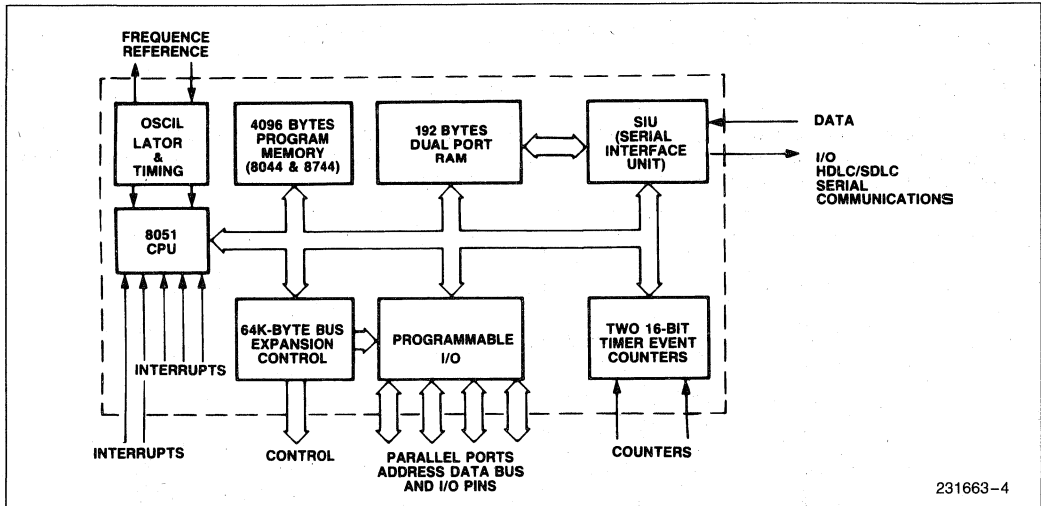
FREQUENCE REFERENCE

OSCIL LATOR & TIMING

4096 BYTES PROGRAM MEMORY (8044 & 8744)

192 BYTES DUAL PORT RAM

SIU (SERIAL INTERFACE UNIT)

DATA

I/O HDLC/SDLC SERIAL COMMUNICATIONS

8051 CPU

64K-BYTE BUS EXPANSION CONTROL

PROGRAMMABLE I/O

TWO 16-BIT TIMER EVENT COUNTERS

INTERRUPTS

INTERRUPTS

CONTROL

PARALLEL PORTS ADDRESS DATA BUS AND I/O PINS

COUNTERS

231663–4